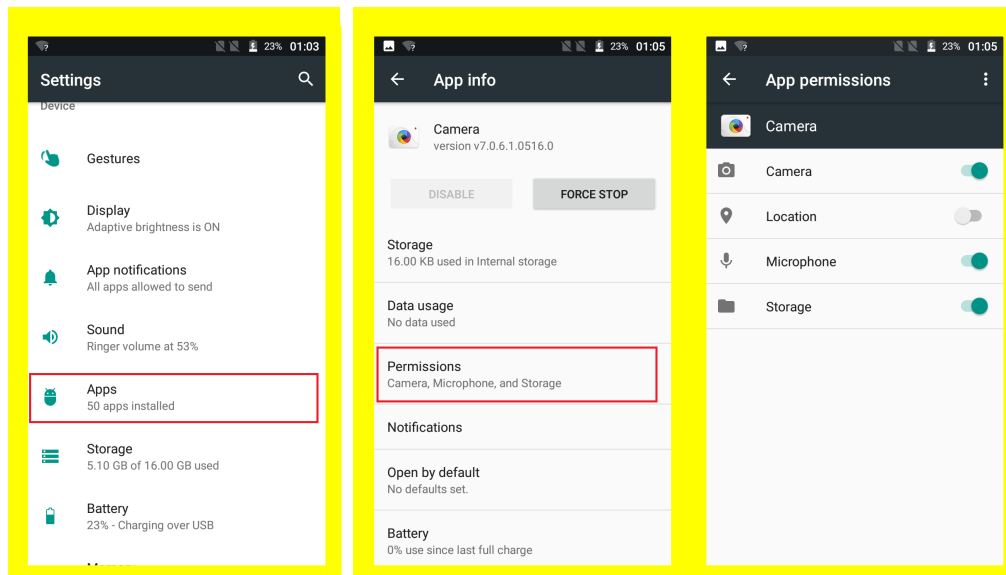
23% 01:03

Settings

Device

Gestures

Display
Adaptive brightness is ON

App notifications
All apps allowed to send

Sound
Ringer volume at 53%

Apps
50 apps installed

Storage
5.10 GB of 16.00 GB used

Battery
23% - Charging over USB

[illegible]

23% 01:05

App info

Camera
version v7.0.6.1.0516.0

DISABLE

FORCE STOP

Storage
16.00 KB used in Internal storage

Data usage
No data used

Permissions
Camera, Microphone, and Storage

Notifications

Open by default
No defaults set.

Battery
0% use since last full charge

23% 01:05

App permissions

Camera

Camera

Location

Microphone

Storage